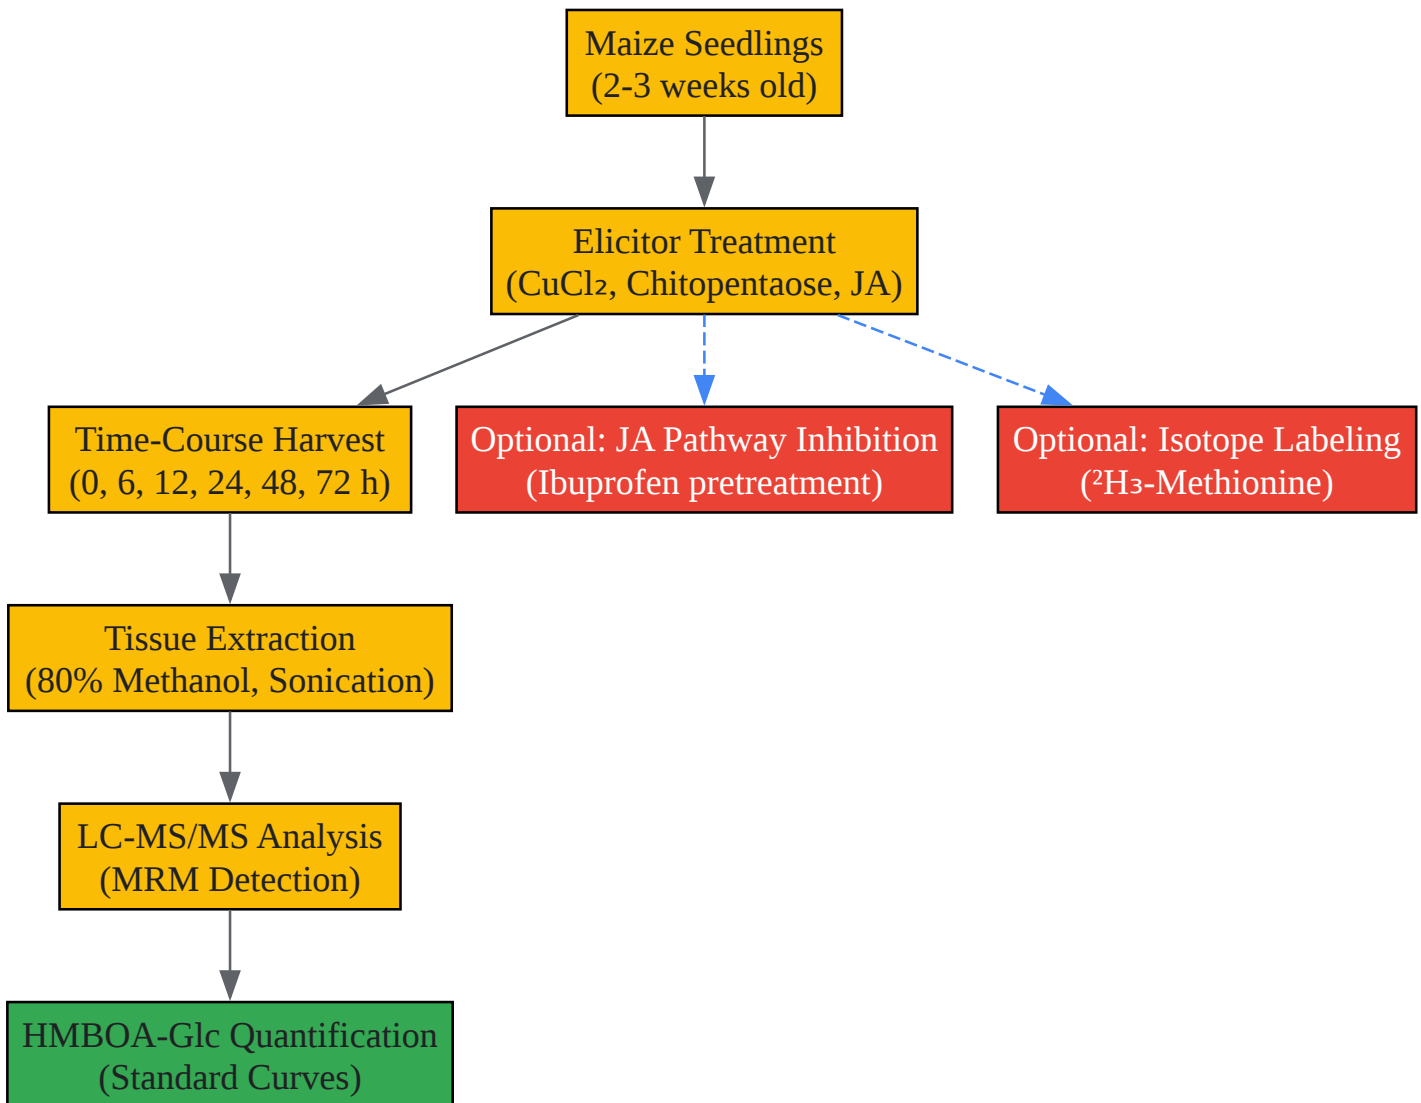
Maize Seedlings
(2-3 weeks old)

Elicitor Treatment
($CuCl_2$, Chitopentaose, JA)

Time-Course Harvest
(0, 6, 12, 24, 48, 72 h)

Optional: JA Pathway Inhibition
(Ibuprofen pretreatment)

Optional: Isotope Labeling
($^2H_3$-Methionine)

Tissue Extraction
(80% Methanol, Sonication)

LC-MS/MS Analysis
(MRM Detection)

HMBOA-Glc Quantification
(Standard Curves)